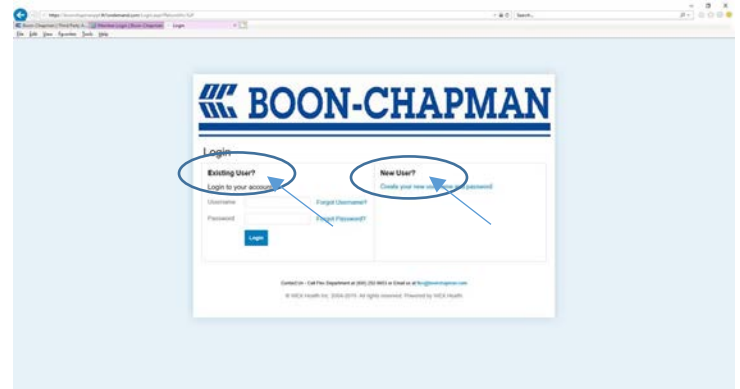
BOON-CHAPMAN

Login

Existing User?

Login to your account

Username

Forgot Username?

Password

Forgot Password?

Login

New User?

Create your new username and password

Contact Us – Call Flex Department at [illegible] or Email us at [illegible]

© WEX Health Inc. 2004-2015. All rights reserved. Powered by WEX Health.

File Edit View Favorites Tools Help